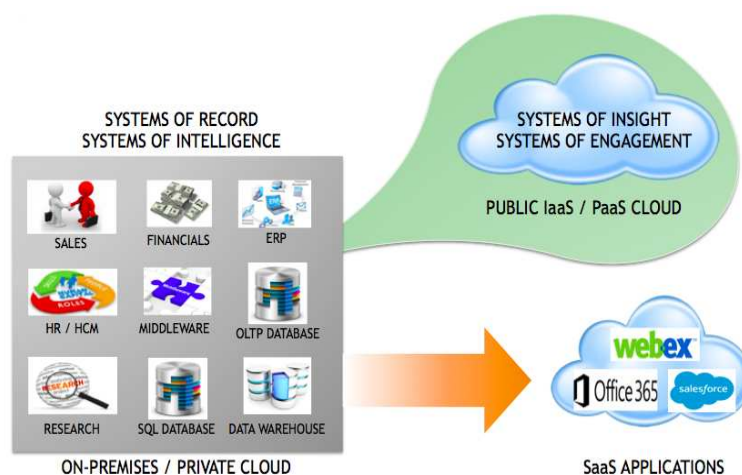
SYSTEMS OF RECORD
SYSTEMS OF INTELLIGENCE

SALES

FINANCIALS

ERP

HR / HCM

MIDDLEWARE

OLTP DATABASE

RESEARCH

SQL DATABASE

DATA WAREHOUSE

ON-PREMISES / PRIVATE CLOUD

SYSTEMS OF INSIGHT
SYSTEMS OF ENGAGEMENT

PUBLIC IaaS / PaaS CLOUD

webex

Office 365

salesforce

SaaS APPLICATIONS